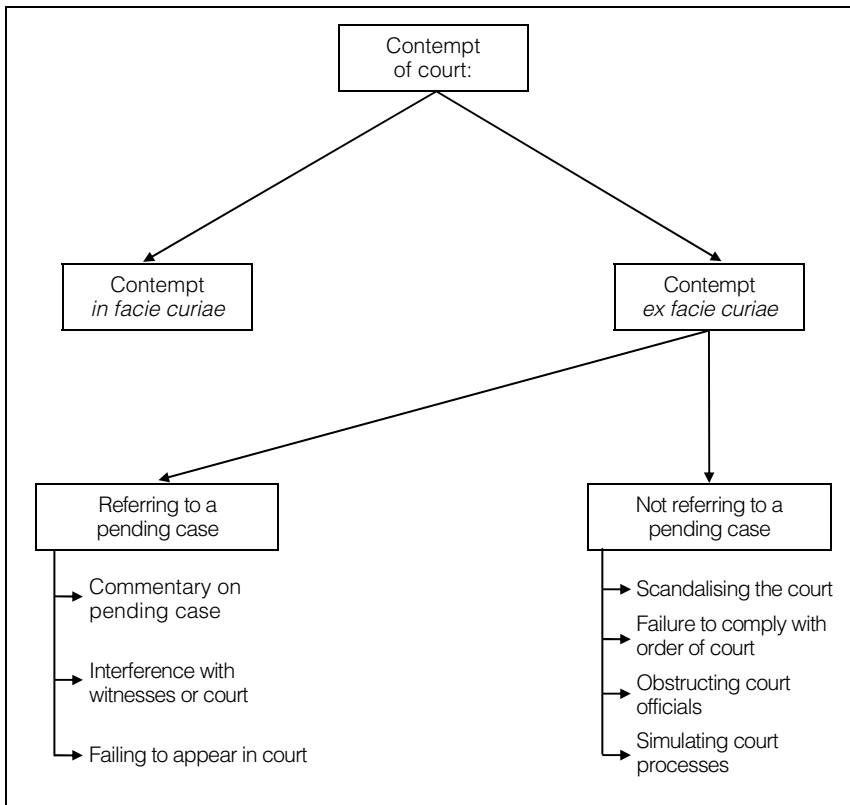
Contempt of court:

Contempt *in facie curiae*

Contempt *ex facie curiae*

Referring to a pending case

Commentary on pending case

Interference with witnesses or court

Failing to appear in court

Not referring to a pending case

Scandalising the court

Failure to comply with order of court

Obstructing court officials

Simulating court processes